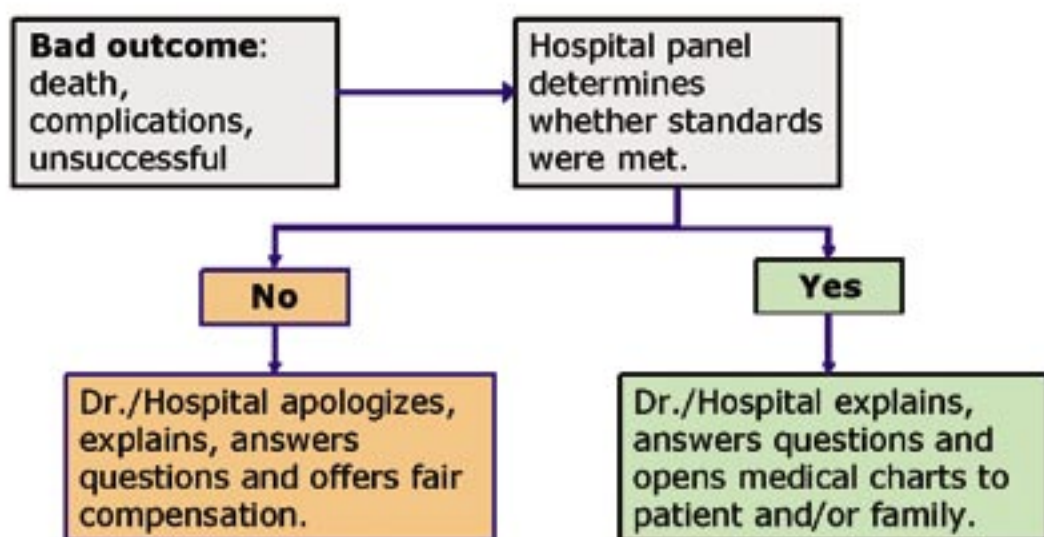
**Bad outcome**: death, complications, unsuccessful

Hospital panel determines whether standards were met.

**No**

**Yes**

Dr./Hospital apologizes, explains, answers questions and offers fair compensation.

Dr./Hospital explains, answers questions and opens medical charts to patient and/or family.